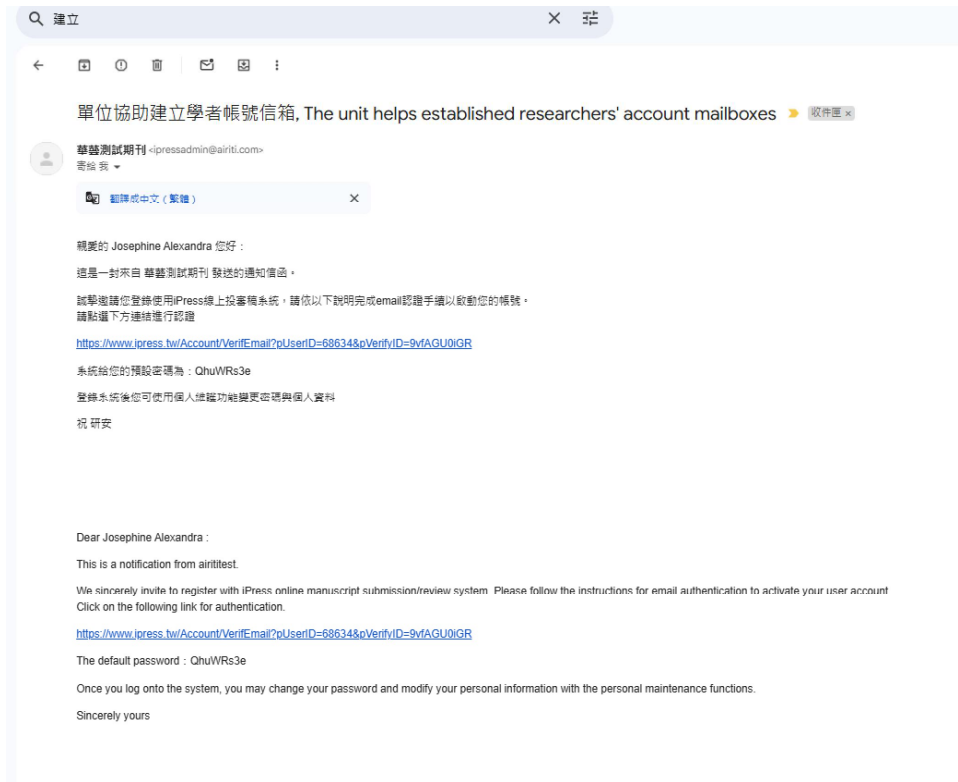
建立

單位協助建立學者帳號信箱, The unit helps established researchers' account mailboxes 收件匣 ×

華藝測試期刊 <ipressadmin@airiti.com>
寄給 我

翻譯成中文（繁體）

親愛的 Josephine Alexandra 您好：

這是一封來自 華藝測試期刊 發送的通知信函。

誠摯邀請您登錄使用iPress線上投審稿系統，請依以下說明完成email認證手續以啟動您的帳號。
請點選下方連結進行認證

https://www.ipress.tw/Account/VerifEmail?pUserID=68634&pVerifyID=9vfAGU0iGR

系統給您的預設密碼為：QhuWRs3e

登錄系統後您可使用個人維護功能變更密碼與個人資料

祝 研安

Dear Josephine Alexandra :

This is a notification from airititest.

We sincerely invite to register with iPress online manuscript submission/review system. Please follow the instructions for email authentication to activate your user account
Click on the following link for authentication.

https://www.ipress.tw/Account/VerifEmail?pUserID=68634&pVerifyID=9vfAGU0iGR

The default password：QhuWRs3e

Once you log onto the system, you may change your password and modify your personal information with the personal maintenance functions.

Sincerely yours